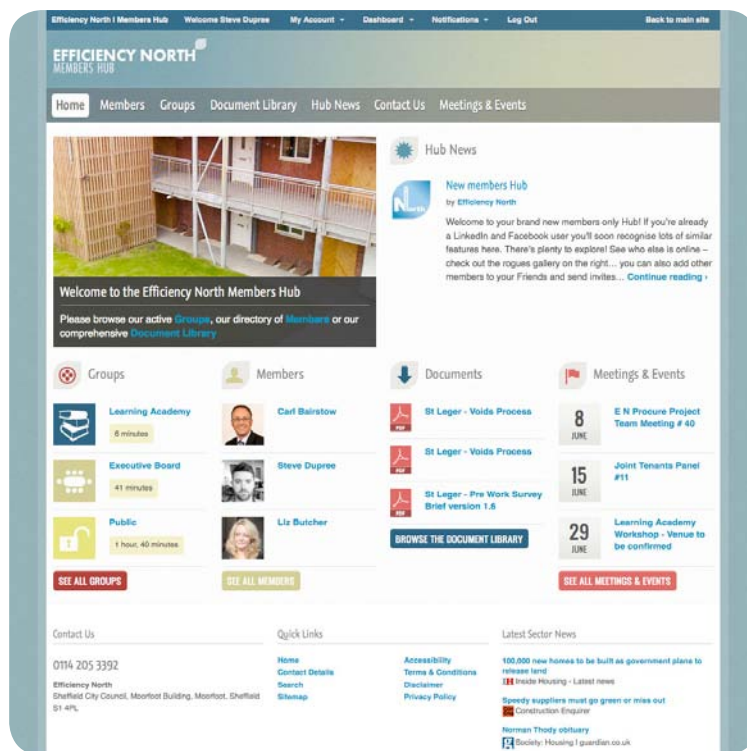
Efficiency North I Members Hub Welcome Steve Dupree My Account Dashboard Notifications Log Out Back to main site

EFFICIENCY NORTH
MEMBERS HUB

Home Members Groups Document Library Hub News Contact Us Meetings & Events

Welcome to the Efficiency North Members Hub

Please browse our active Groups, our directory of Members or our comprehensive Document Library

Hub News

New members Hub
by Efficiency North

Welcome to your brand new members only Hub! If you're already a LinkedIn and Facebook user you'll soon recognise lots of similar features here. There's plenty to explore! See who else is online – check out the rogues gallery on the right... you can also add other members to your Friends and send invites... Continue reading ›

Groups

Learning Academy
6 minutes

Executive Board
41 minutes

Public
1 hour, 40 minutes

SEE ALL GROUPS

Members

Carl Bairstow

Steve Dupree

Liz Butcher

SEE ALL MEMBERS

Documents

St Leger - Voids Process

St Leger - Voids Process

St Leger - Pre Work Survey Brief version 1.6

BROWSE THE DOCUMENT LIBRARY

Meetings & Events

8 JUNE
E N Procure Project Team Meeting # 40

15 JUNE
Joint Tenants Panel #11

29 JUNE
Learning Academy Workshop - Venue to be confirmed

SEE ALL MEETINGS & EVENTS

Contact Us

0114 205 3392

Efficiency North
Sheffield City Council, Moorfoot Building, Moorfoot, Sheffield S1 4PL

Quick Links

Home
Contact Details
Search
Sitemap

Accessibility
Terms & Conditions
Disclaimer
Privacy Policy

Latest Sector News

100,000 new homes to be built as government plans to release land
Inside Housing - Latest news

Speedy suppliers must go green or miss out
Construction Enquirer

Norman Thody obituary
Society: Housing | guardian.co.uk